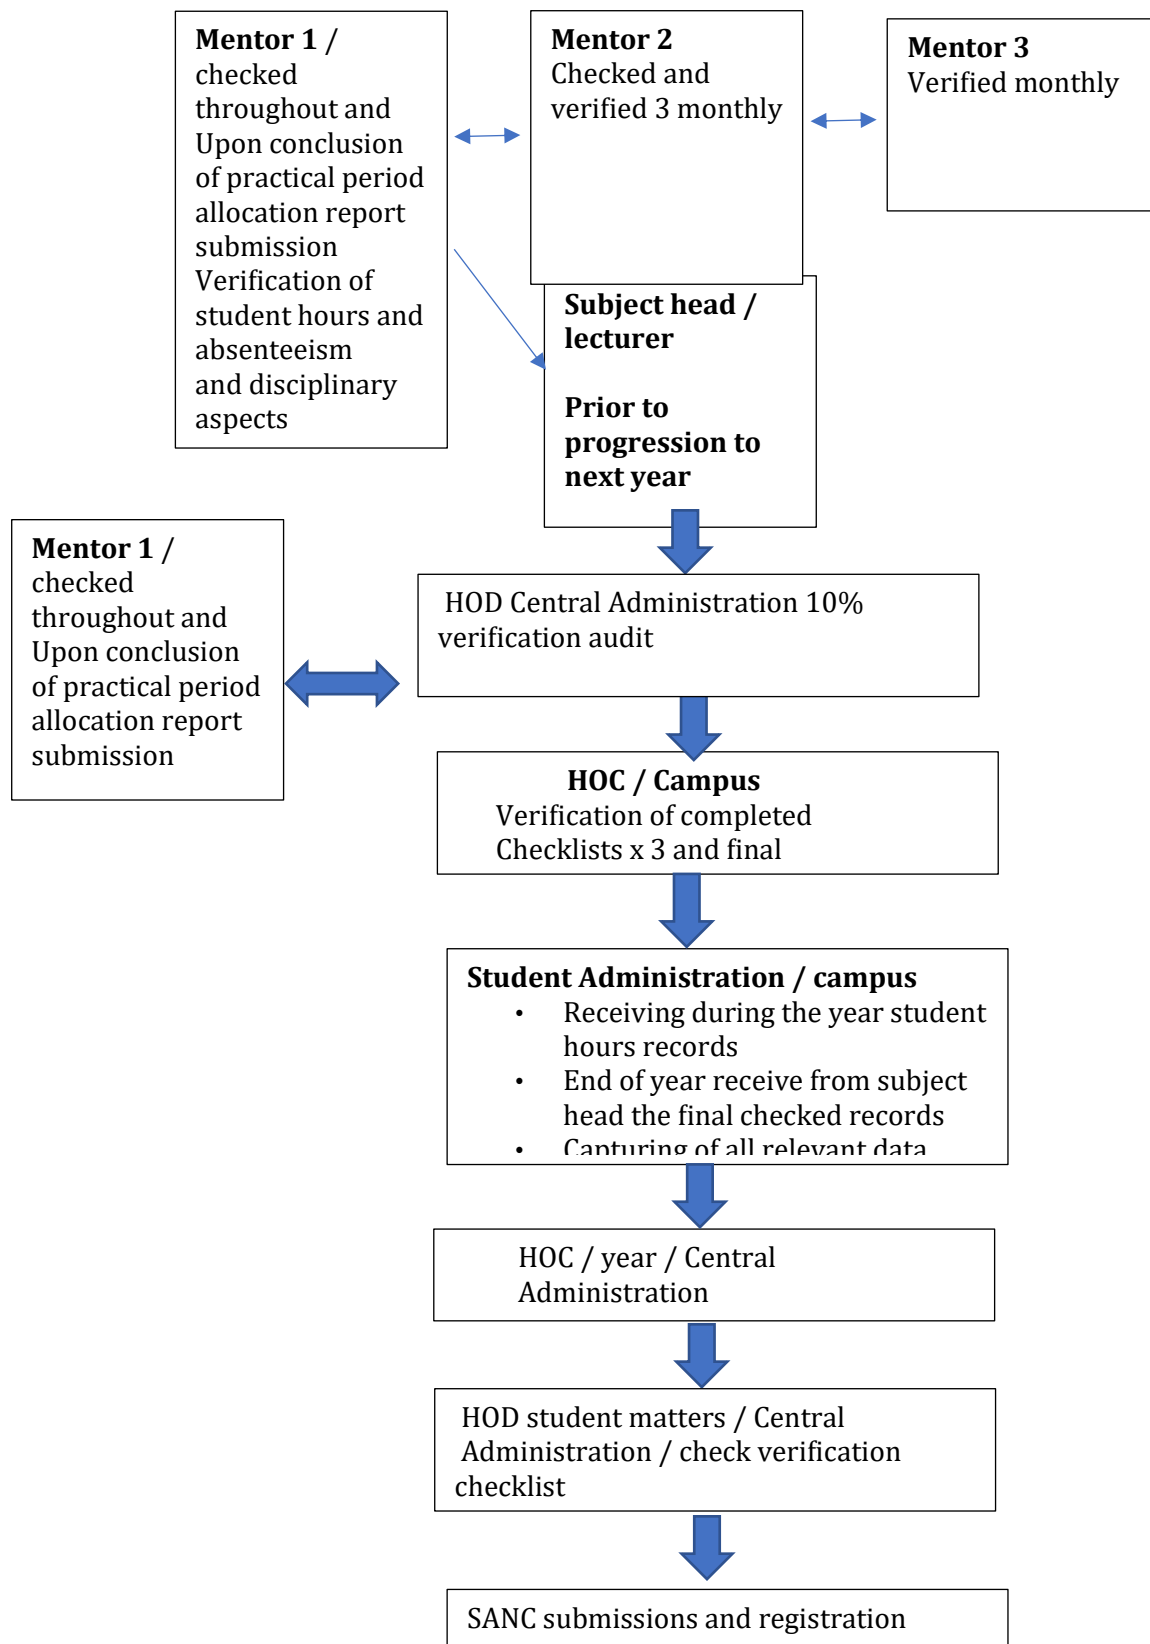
**Mentor 1 /** checked throughout and Upon conclusion of practical period allocation report submission Verification of student hours and absenteeism and disciplinary aspects

**Mentor 2** Checked and verified 3 monthly

**Mentor 3** Verified monthly

**Subject head / lecturer**

**Prior to progression to next year**

**Mentor 1 /** checked throughout and Upon conclusion of practical period allocation report submission

HOD Central Administration 10% verification audit

**HOC / Campus**
Verification of completed Checklists x 3 and final

**Student Administration / campus**
• Receiving during the year student hours records
• End of year receive from subject head the final checked records
• Capturing of all relevant data

HOC / year / Central Administration

HOD student matters / Central Administration / check verification checklist

SANC submissions and registration